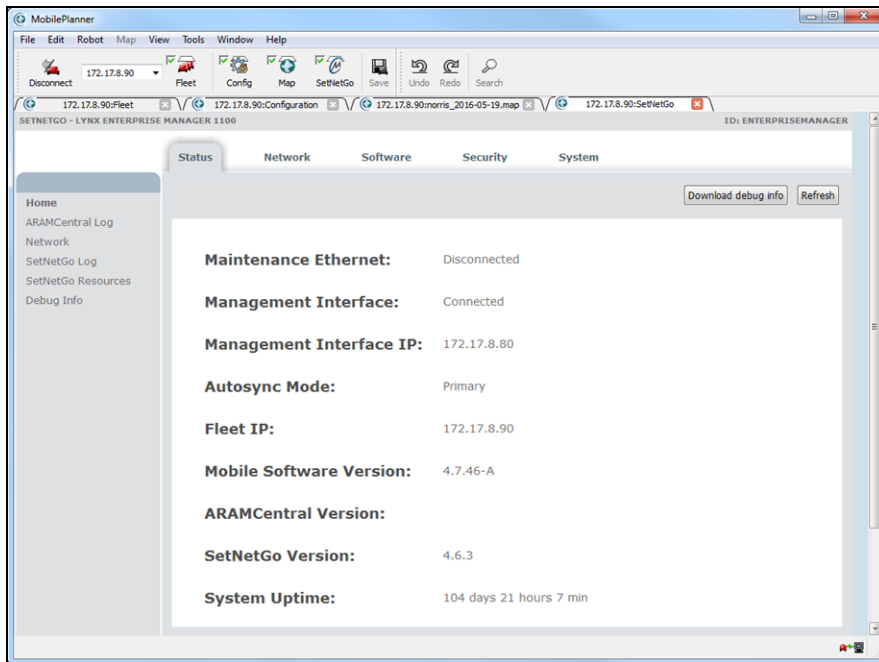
MobilePlanner

File Edit Robot Map View Tools Window Help

Disconnect 172.17.8.90 Fleet Config Map SetNetGo Save Undo Redo Search

172.17.8.90:Fleet 172.17.8.90:Configuration 172.17.8.90:norris_2016-05-19.map 172.17.8.90:SetNetGo

SETNETGO - LYNX ENTERPRISE MANAGER 1100

ID: ENTERPRISEMANAGER

Status Network Software Security System

Home
ARAMCentral Log
Network
SetNetGo Log
SetNetGo Resources
Debug Info

Download debug info Refresh

| | |
|---|---|
| Maintenance Ethernet: | Disconnected |
| Management Interface: | Connected |
| Management Interface IP: | 172.17.8.80 |
| Autosync Mode: | Primary |
| Fleet IP: | 172.17.8.90 |
| Mobile Software Version: | 4.7.46-A |
| ARAMCentral Version: | |
| SetNetGo Version: | 4.6.3 |
| System Uptime: | 104 days 21 hours 7 min |